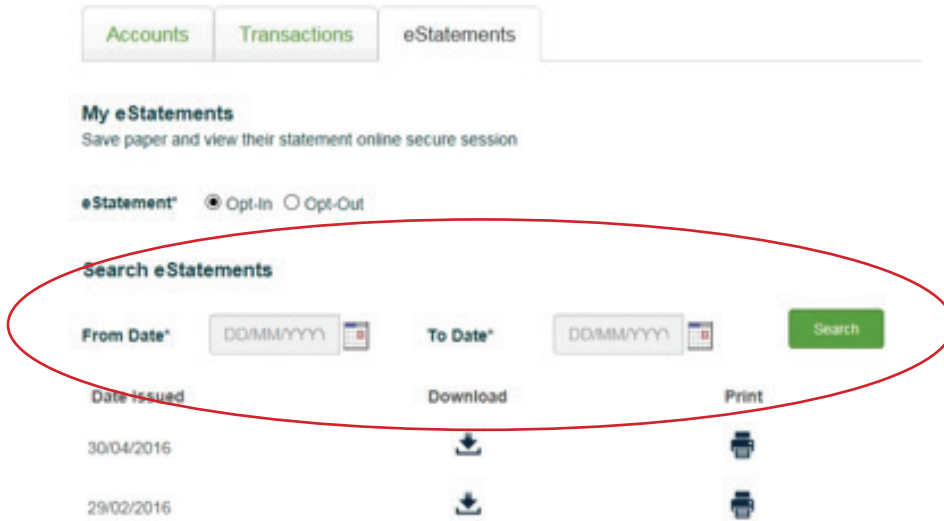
Accounts | Transactions | eStatements

My eStatements
Save paper and view their statement online secure session

eStatement* Opt-In Opt-Out

Search eStatements

From Date* DD/MM/YYYY To Date* DD/MM/YYYY Search

| Date Issued | Download | Print |
|---|---|---|
| 30/04/2016 | | |
| 29/02/2016 | | |